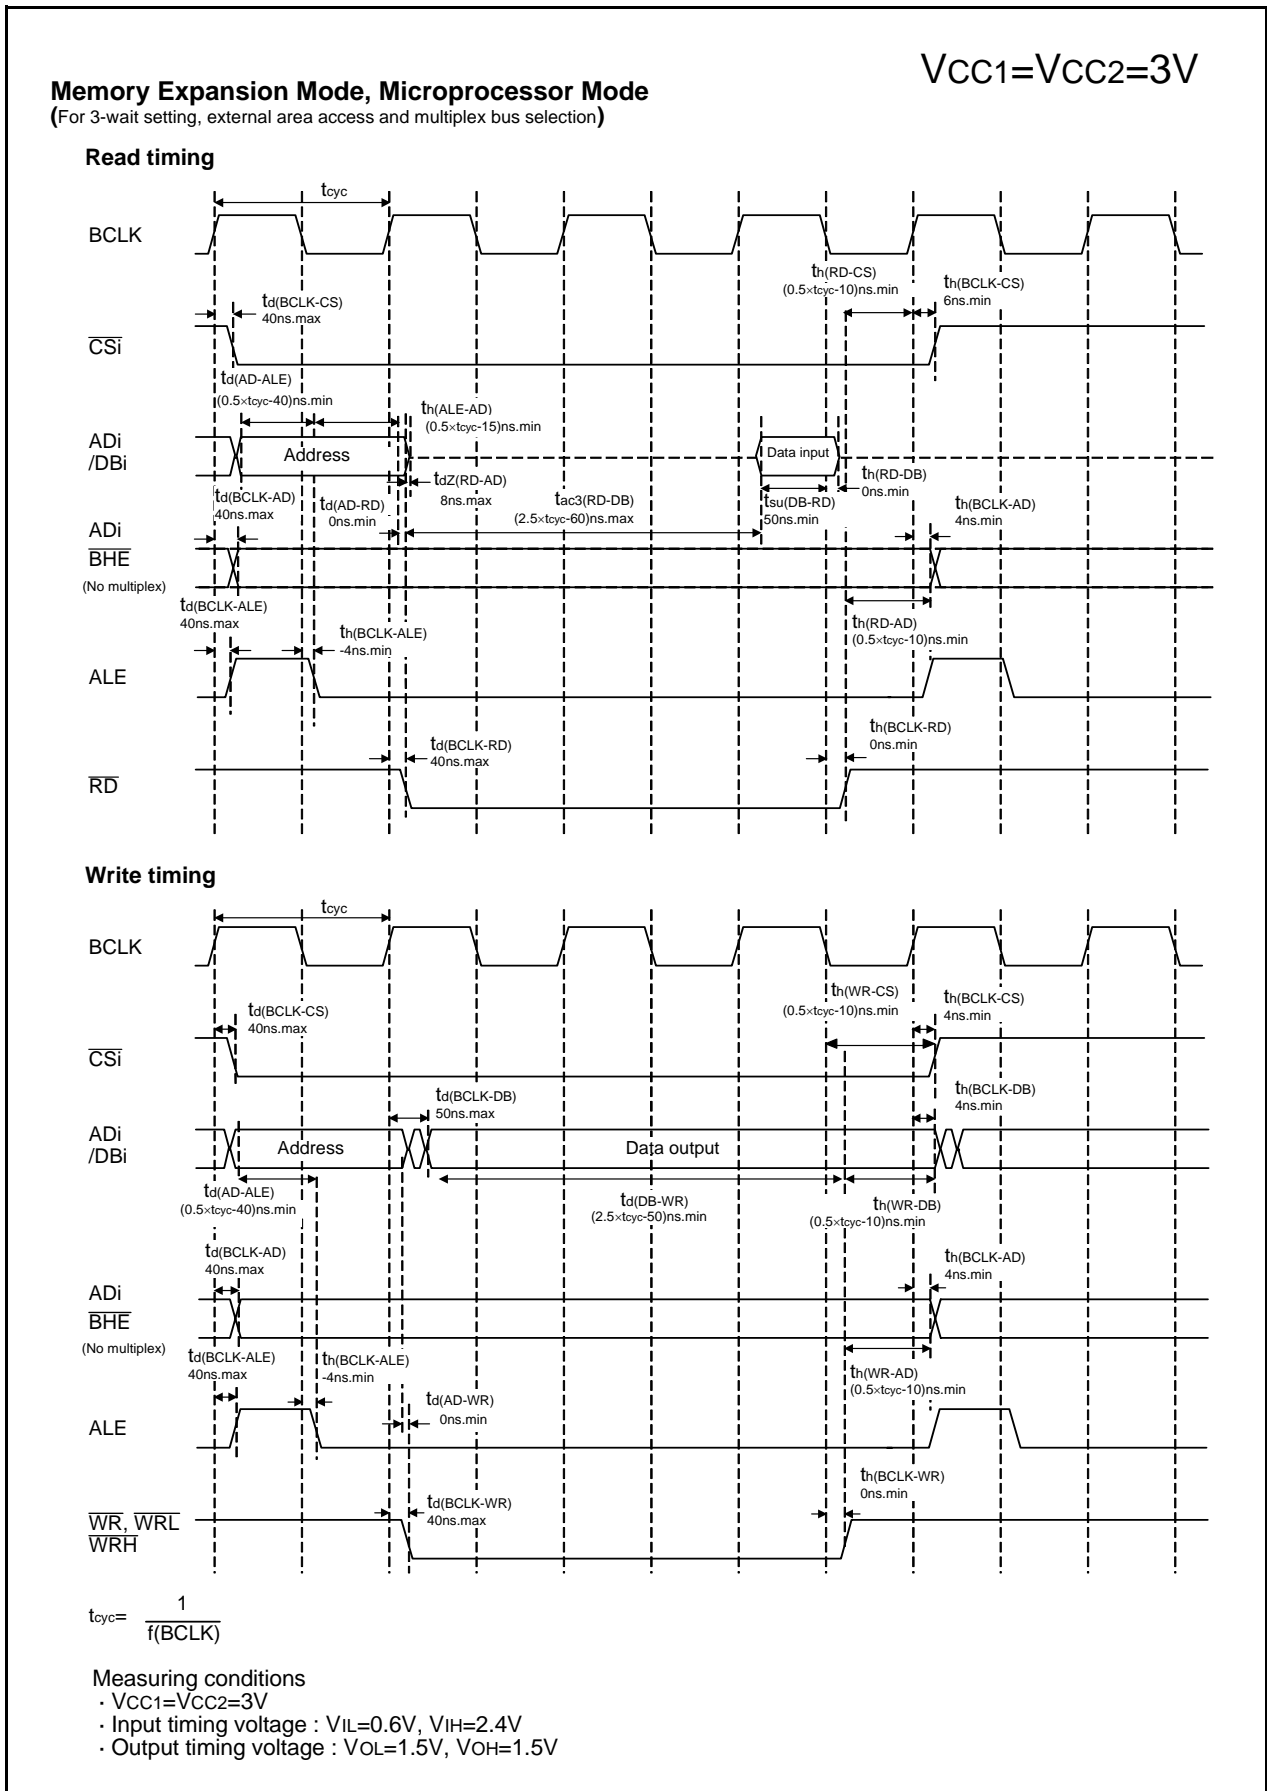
VCC1=VCC2=3V

**Memory Expansion Mode, Microprocessor Mode**
(For 3-wait setting, external area access and multiplex bus selection)

**Read timing**

$t_{cyc}$

BCLK

$t_{h(RD-CS)}$
(0.5×$t_{cyc}$-10)ns.min

$t_{h(BCLK-CS)}$
6ns.min

$t_{d(BCLK-CS)}$
40ns.max

$\overline{CSi}$

$t_{d(AD-ALE)}$
(0.5×$t_{cyc}$-40)ns.min

$t_{h(ALE-AD)}$
(0.5×$t_{cyc}$-15)ns.min

ADi
/DBi

Address

Data input

$t_{h(RD-DB)}$
0ns.min

$t_{dZ(RD-AD)}$
8ns.max

$t_{d(BCLK-AD)}$
40ns.max

$t_{d(AD-RD)}$
0ns.min

$t_{ac3(RD-DB)}$
(2.5×$t_{cyc}$-60)ns.max

$t_{su(DB-RD)}$
50ns.min

$t_{h(BCLK-AD)}$
4ns.min

ADi
$\overline{BHE}$
(No multiplex)

$t_{d(BCLK-ALE)}$
40ns.max

$t_{h(BCLK-ALE)}$
-4ns.min

$t_{h(RD-AD)}$
(0.5×$t_{cyc}$-10)ns.min

ALE

$t_{h(BCLK-RD)}$
0ns.min

$t_{d(BCLK-RD)}$
40ns.max

$\overline{RD}$

**Write timing**

$t_{cyc}$

BCLK

$t_{h(WR-CS)}$
(0.5×$t_{cyc}$-10)ns.min

$t_{h(BCLK-CS)}$
4ns.min

$t_{d(BCLK-CS)}$
40ns.max

$\overline{CSi}$

$t_{d(BCLK-DB)}$
50ns.max

$t_{h(BCLK-DB)}$
4ns.min

ADi
/DBi

Address

Data output

$t_{d(AD-ALE)}$
(0.5×$t_{cyc}$-40)ns.min

$t_{d(DB-WR)}$
(2.5×$t_{cyc}$-50)ns.min

$t_{h(WR-DB)}$
(0.5×$t_{cyc}$-10)ns.min

$t_{d(BCLK-AD)}$
40ns.max

$t_{h(BCLK-AD)}$
4ns.min

ADi
$\overline{BHE}$
(No multiplex)

$t_{d(BCLK-ALE)}$
40ns.max

$t_{h(BCLK-ALE)}$
-4ns.min

$t_{h(WR-AD)}$
(0.5×$t_{cyc}$-10)ns.min

$t_{d(AD-WR)}$
0ns.min

ALE

$t_{h(BCLK-WR)}$
0ns.min

$t_{d(BCLK-WR)}$
40ns.max

$\overline{WR}$, $\overline{WRL}$
$\overline{WRH}$

$t_{cyc}=\frac{1}{f(BCLK)}$

Measuring conditions
· VCC1=VCC2=3V
· Input timing voltage : VIL=0.6V, VIH=2.4V
· Output timing voltage : VOL=1.5V, VOH=1.5V